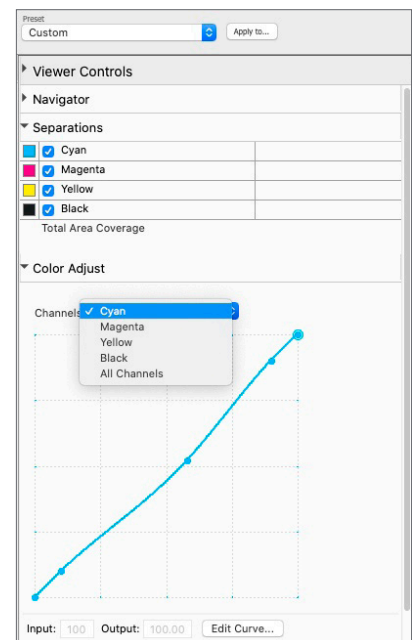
Preset
Custom
Apply to...

Viewer Controls

Navigator

Separations

Cyan
Magenta
Yellow
Black
Total Area Coverage

Color Adjust

Channels
✓ Cyan
Magenta
Yellow
Black
All Channels

Input: 100 Output: 100.00 Edit Curve...